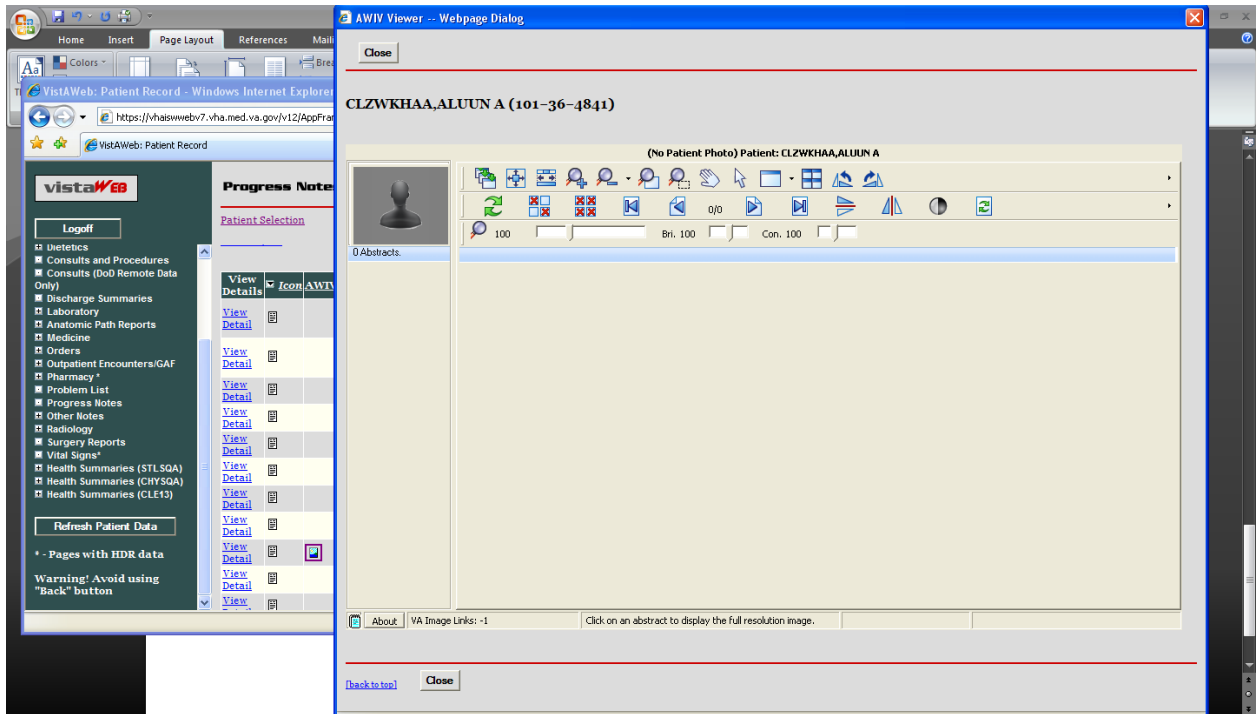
Home Insert Page Layout References Maili

Colors

VistAWeb: Patient Record - Windows Internet Explorer

https://vhaiswwebv7.vha.med.va.gov/v12/AppFran

VistAWeb: Patient Record

vistaWEB

Logoff

Dietetics
Consults and Procedures
Consults (DoD Remote Data Only)
Discharge Summaries
Laboratory
Anatomic Path Reports
Medicine
Orders
Outpatient Encounters/GAF
Pharmacy *
Problem List
Progress Notes
Other Notes
Radiology
Surgery Reports
Vital Signs*
Health Summaries (STLSQA)
Health Summaries (CHYSQA)
Health Summaries (CLE13)

Refresh Patient Data

* - Pages with HDR data

Warning! Avoid using "Back" button

Progress Note

Patient Selection

View Details | Icon | AWIV
View Detail
View Detail
View Detail
View Detail
View Detail
View Detail
View Detail
View Detail
View Detail
View Detail
View

AWIV Viewer -- Webpage Dialog

Close

CLZWKHAA,ALUUN A (101-36-4841)

(No Patient Photo) Patient: CLZWKHAA,ALUUN A

0/0

100 Bri. 100 Con. 100

0 Abstracts.

About VA Image Links: -1 Click on an abstract to display the full resolution image.

[back to top] Close